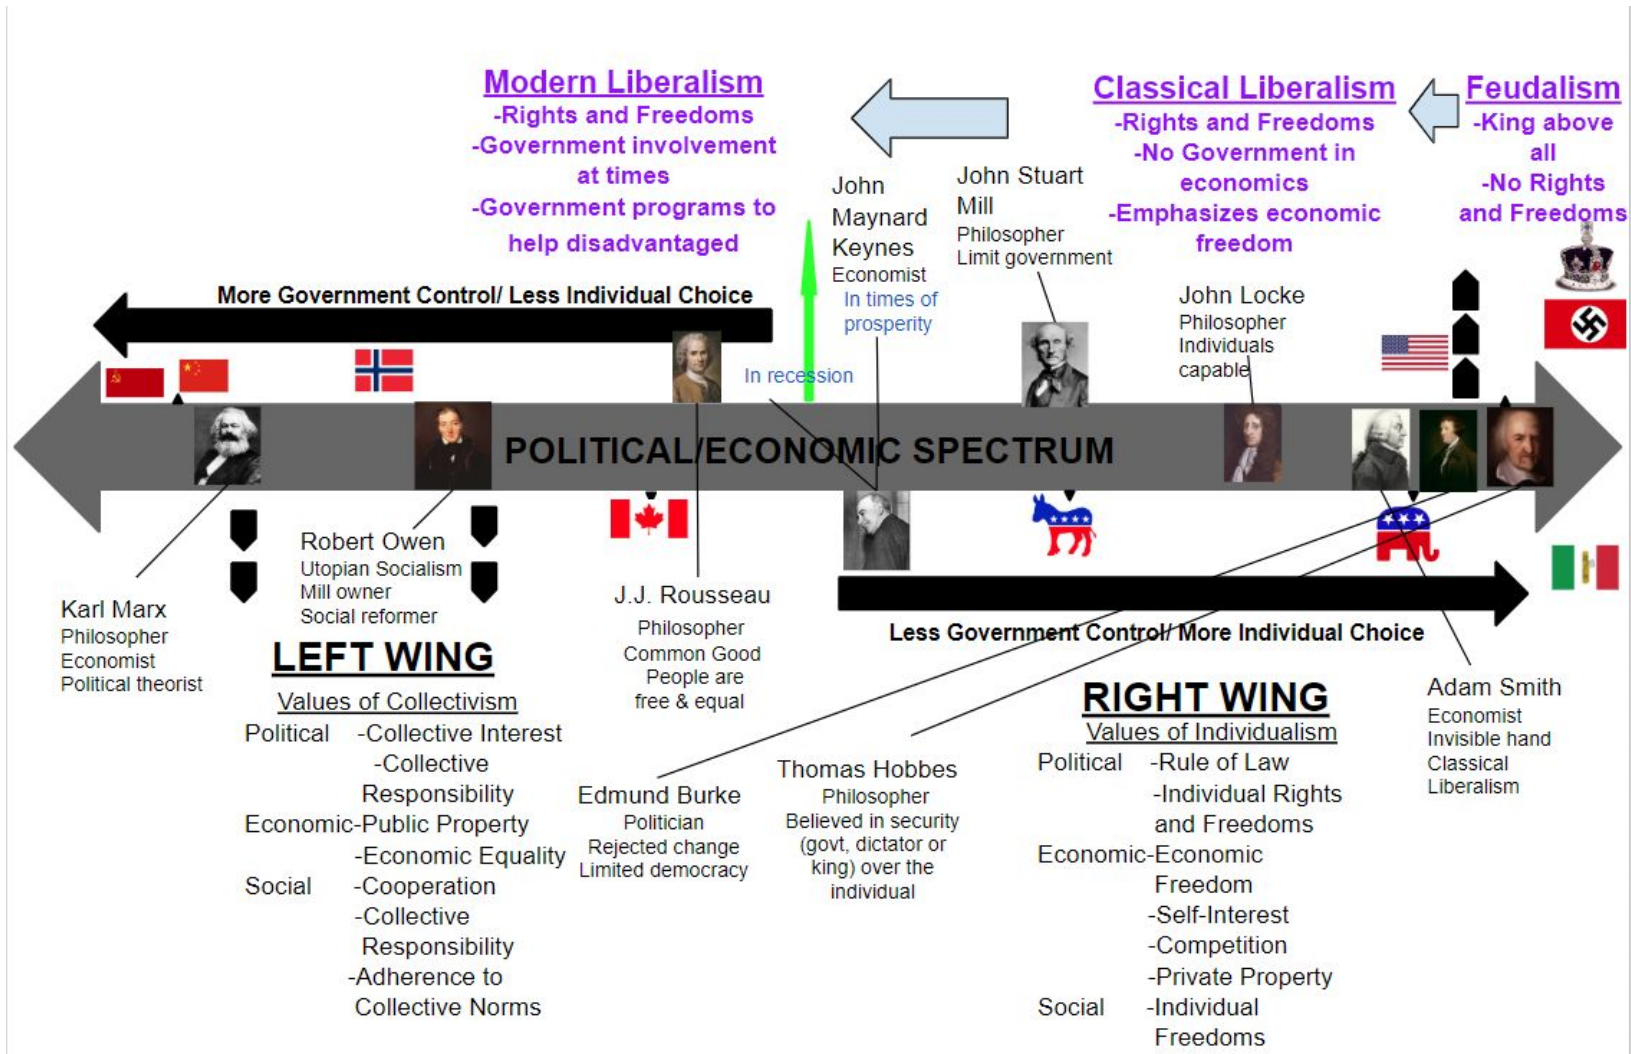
Modern Liberalism
-Rights and Freedoms
-Government involvement at times
-Government programs to help disadvantaged

Classical Liberalism
-Rights and Freedoms
-No Government in economics
-Emphasizes economic freedom

Feudalism
-King above all
-No Rights and Freedoms

John Maynard Keynes
Economist
In times of prosperity

John Stuart Mill
Philosopher
Limit government

John Locke
Philosopher
Individuals capable

More Government Control/ Less Individual Choice

In recession

POLITICAL/ECONOMIC SPECTRUM

Karl Marx
Philosopher
Economist
Political theorist

Robert Owen
Utopian Socialism
Mill owner
Social reformer

J.J. Rousseau
Philosopher
Common Good
People are free & equal

Less Government Control/ More Individual Choice

LEFT WING
Values of Collectivism
Political -Collective Interest
-Collective Responsibility
Economic-Public Property
-Economic Equality
Social -Cooperation
-Collective Responsibility
-Adherence to Collective Norms

Edmund Burke
Politician
Rejected change
Limited democracy

Thomas Hobbes
Philosopher
Believed in security (govt, dictator or king) over the individual

RIGHT WING
Values of Individualism
Political -Rule of Law
-Individual Rights and Freedoms
Economic-Economic Freedom
-Self-Interest
-Competition
-Private Property
Social -Individual Freedoms

Adam Smith
Economist
Invisible hand
Classical Liberalism